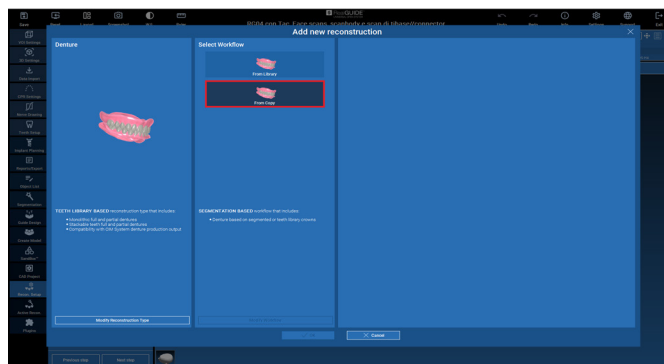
RealGUIDE

RCP4 con Tac, Face scans, scanbody e scan di tibase/connector

Add new reconstruction

Save

Denture

Select Workflow

From Library

From Copy

TEETH LIBRARY BASED reconstruction type that includes:

• Monolithic full and partial dentures
• Stackable teeth full and partial dentures
• Compatibility with CAM System denture production output

SEGMENTATION BASED workflow that includes:

• Denture based on segmented or teeth library crowns

Modify Reconstruction Type

Cancel

Previous step

Next step